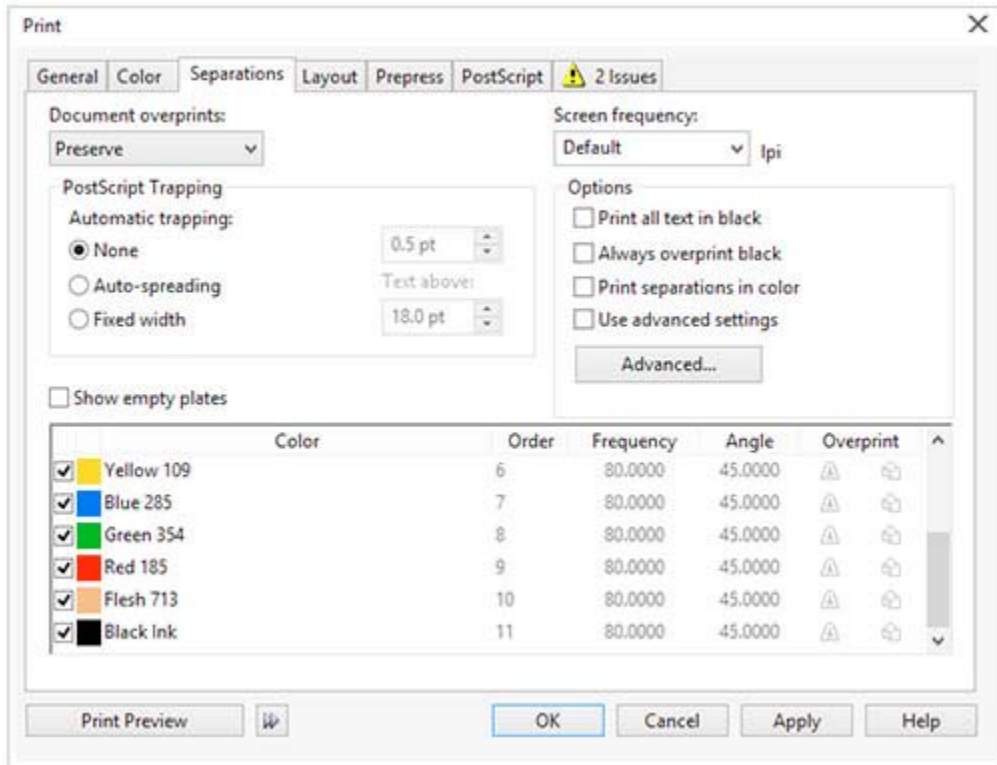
Print

General | Color | Separations | Layout | Prepress | PostScript | 2 Issues

Document overprints:
Preserve

Screen frequency:
Default lpi

PostScript Trapping
Automatic trapping:
None
Auto-spreading
Fixed width
0.5 pt
Text above:
18.0 pt

Options
Print all text in black
Always overprint black
Print separations in color
Use advanced settings
Advanced...

Show empty plates

| Color | Order | Frequency | Angle | Overprint |
|---|---|---|---|---|
| Yellow 109 | 6 | 80.0000 | 45.0000 | |
| Blue 285 | 7 | 80.0000 | 45.0000 | |
| Green 354 | 8 | 80.0000 | 45.0000 | |
| Red 185 | 9 | 80.0000 | 45.0000 | |
| Flesh 713 | 10 | 80.0000 | 45.0000 | |
| Black Ink | 11 | 80.0000 | 45.0000 | |

Print Preview | OK | Cancel | Apply | Help